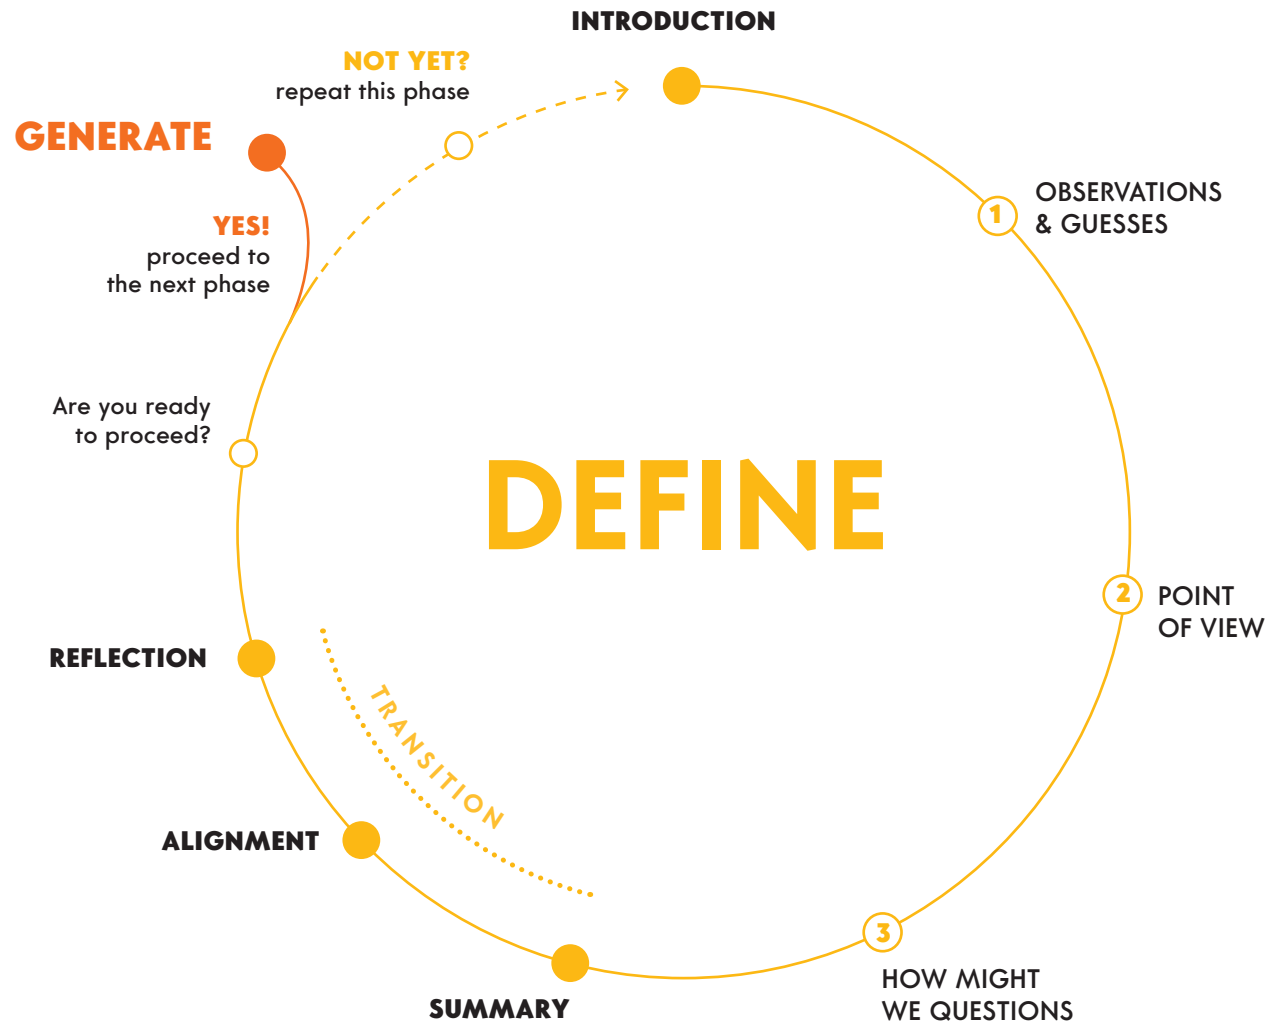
INTRODUCTION

NOT YET?
repeat this phase

GENERATE

YES!
proceed to
the next phase

1 OBSERVATIONS & GUESSES

Are you ready to proceed?

DEFINE

2 POINT OF VIEW

REFLECTION

TRANSITION

ALIGNMENT

3 HOW MIGHT WE QUESTIONS

SUMMARY